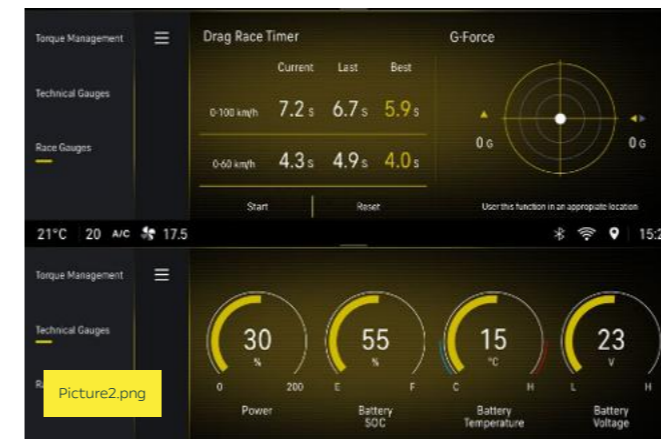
Torque Management

Technical Gauges

Race Gauges

Drag Race Timer

| | Current | Last | Best |
|---|---|---|---|
| 0-100 km/h | 7.2 s | 6.7 s | 5.9 s |
| 0-60 km/h | 4.3 s | 4.9 s | 4.0 s |

Start

Reset

G-Force

0 G

0 G

Use this function in an appropriate location

21°C 20 A/C 17.5

15:2

Torque Management

Technical Gauges

Ra

Picture2.png

30 %
0 200
Power

55 %
E F
Battery SOC

15 °C
C H
Battery Temperature

23 V
L H
Battery Voltage